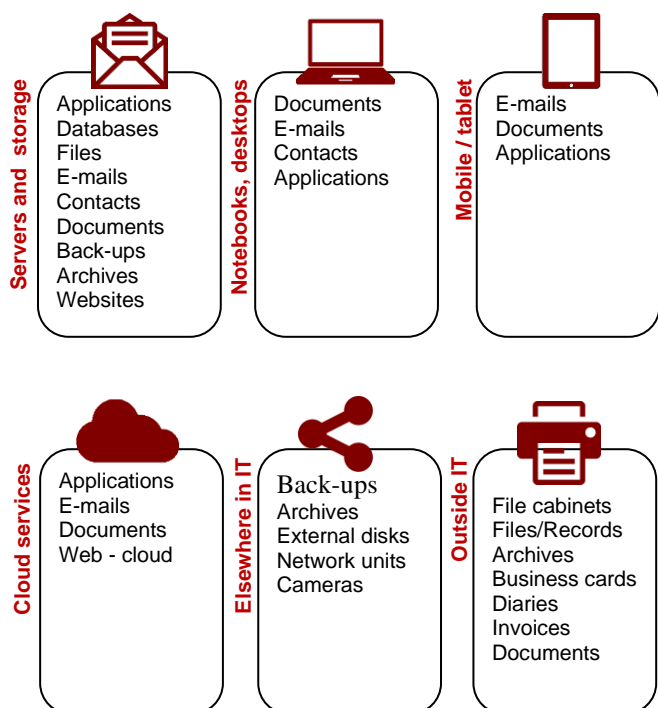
Servers and storage

Applications
Databases
Files
E-mails
Contacts
Documents
Back-ups
Archives
Websites

Notebooks, desktops

Documents
E-mails
Contacts
Applications

Mobile / tablet

E-mails
Documents
Applications

Cloud services

Applications
E-mails
Documents
Web - cloud

Elsewhere in IT

Back-ups
Archives
External disks
Network units
Cameras

Outside IT

File cabinets
Files/Records
Archives
Business cards
Diaries
Invoices
Documents